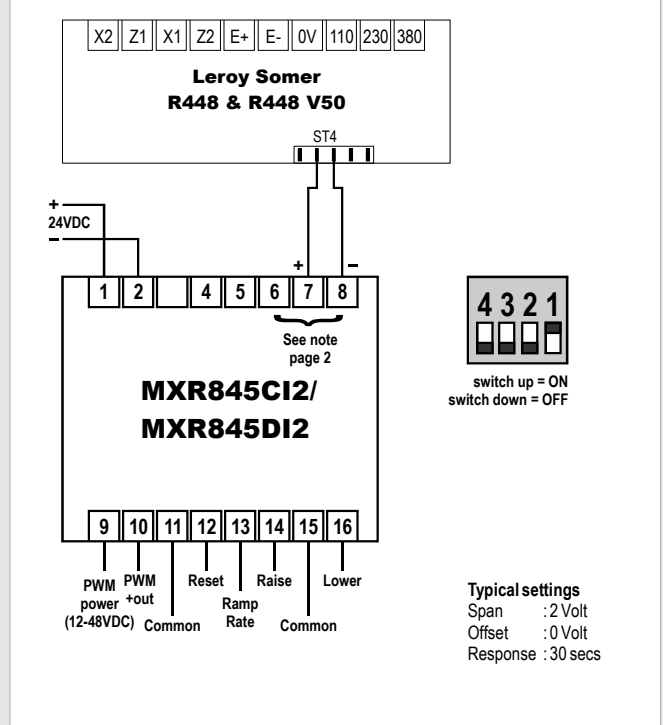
X2 Z1 X1 Z2 E+ E- 0V 110 230 380

Leroy Somer
R448 & R448 V50

ST4

+
24VDC
–

+ –

1 2 4 5 6 7 8

See note page 2

MXR845CI2/
MXR845DI2

4 3 2 1

switch up = ON
switch down = OFF

9 10 11 12 13 14 15 16

PWM power (12-48VDC)
PWM +out
Common
Reset
Ramp Rate
Raise
Common
Lower

Typical settings
Span : 2 Volt
Offset : 0 Volt
Response : 30 secs